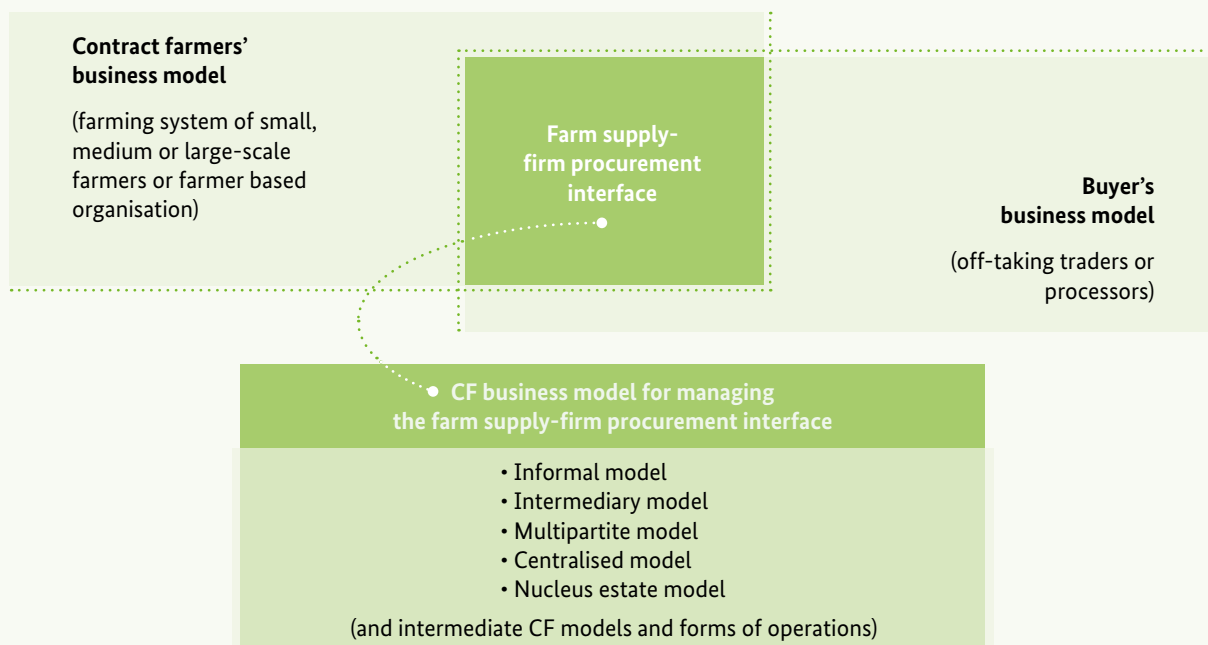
**Contract farmers' business model**

(farming system of small, medium or large-scale farmers or farmer based organisation)

**Farm supply-firm procurement interface**

**Buyer's business model**

(off-taking traders or processors)

**CF business model for managing the farm supply-firm procurement interface**

• Informal model
• Intermediary model
• Multipartite model
• Centralised model
• Nucleus estate model

(and intermediate CF models and forms of operations)